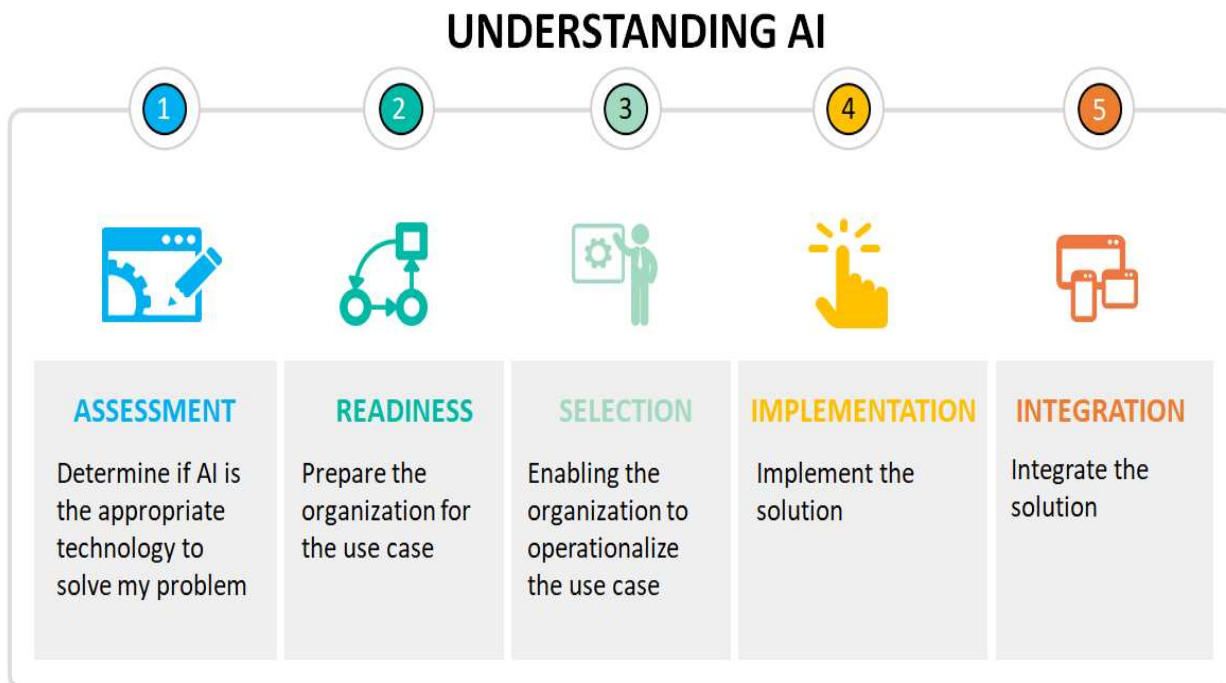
UNDERSTANDING AI

1

2

3

4

5

ASSESSMENT

Determine if AI is the appropriate technology to solve my problem

READINESS

Prepare the organization for the use case

SELECTION

Enabling the organization to operationalize the use case

IMPLEMENTATION

Implement the solution

INTEGRATION

Integrate the solution